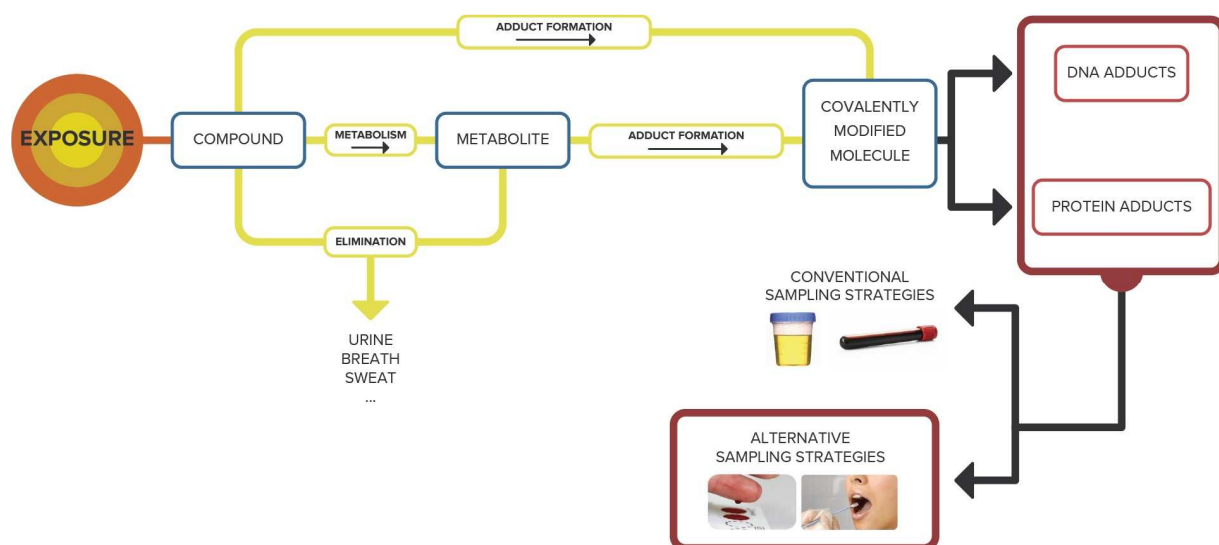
ADDUCT FORMATION

EXPOSURE

COMPOUND

METABOLISM

METABOLITE

ADDUCT FORMATION

COVALENTLY MODIFIED MOLECULE

DNA ADDUCTS

PROTEIN ADDUCTS

ELIMINATION

URINE
BREATH
SWEAT
...

CONVENTIONAL SAMPLING STRATEGIES

ALTERNATIVE SAMPLING STRATEGIES